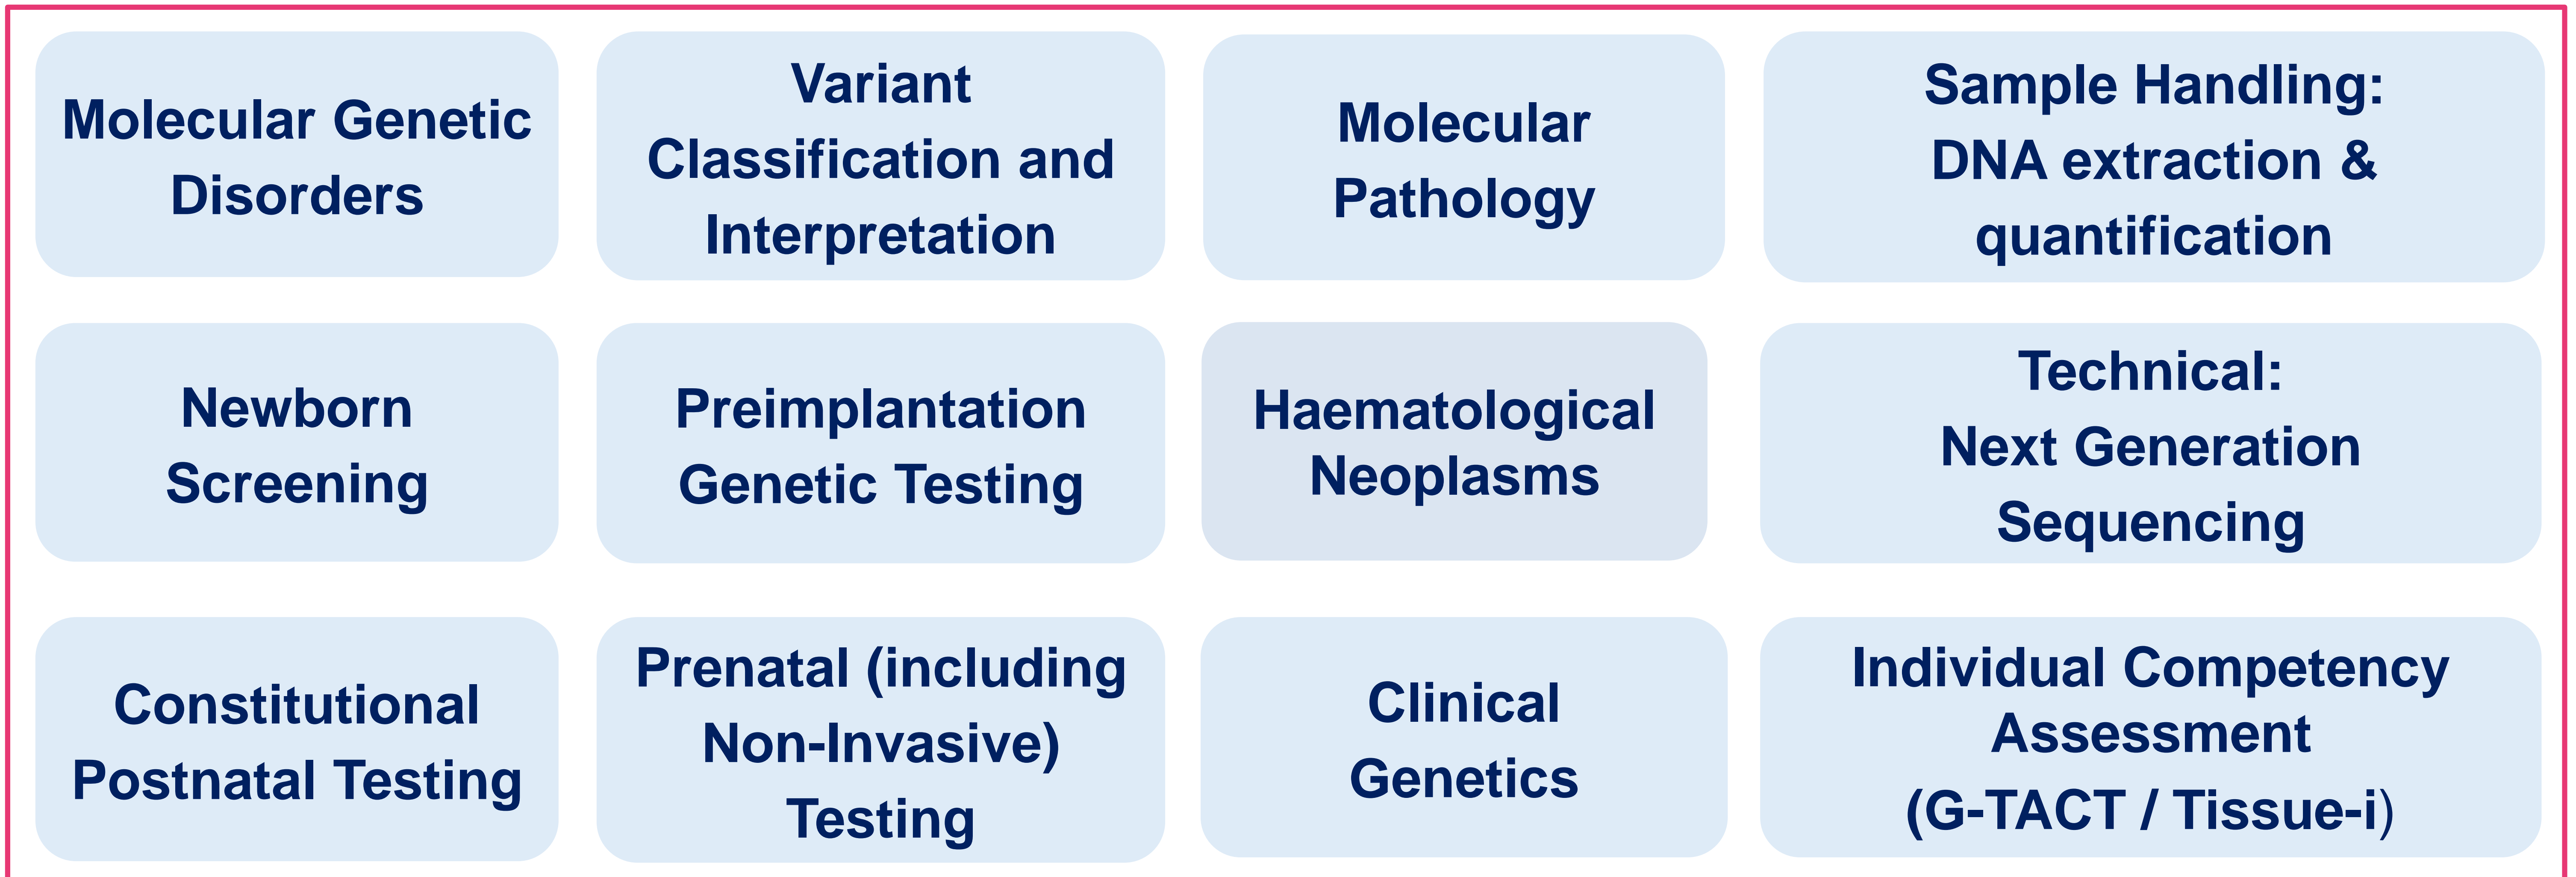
Molecular Genetic Disorders

Variant Classification and Interpretation

Molecular Pathology

Sample Handling: DNA extraction & quantification

Newborn Screening

Preimplantation Genetic Testing

Haematological Neoplasms

Technical: Next Generation Sequencing

Constitutional Postnatal Testing

Prenatal (including Non-Invasive) Testing

Clinical Genetics

Individual Competency Assessment (G-TACT / Tissue-i)